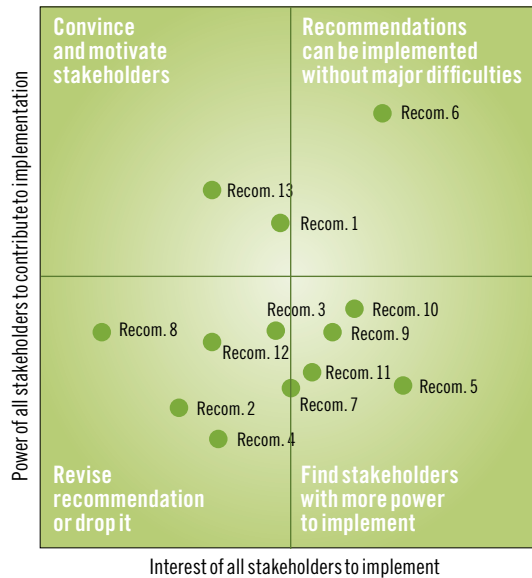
Convince and motivate stakeholders

Recommendations can be implemented without major difficulties

Recom. 6

Recom. 13

Recom. 1

Recom. 3

Recom. 10

Recom. 8

Recom. 9

Recom. 12

Recom. 11

Recom. 5

Recom. 7

Recom. 2

Recom. 4

Revise recommendation or drop it

Find stakeholders with more power to implement

Power of all stakeholders to contribute to implementation

Interest of all stakeholders to implement